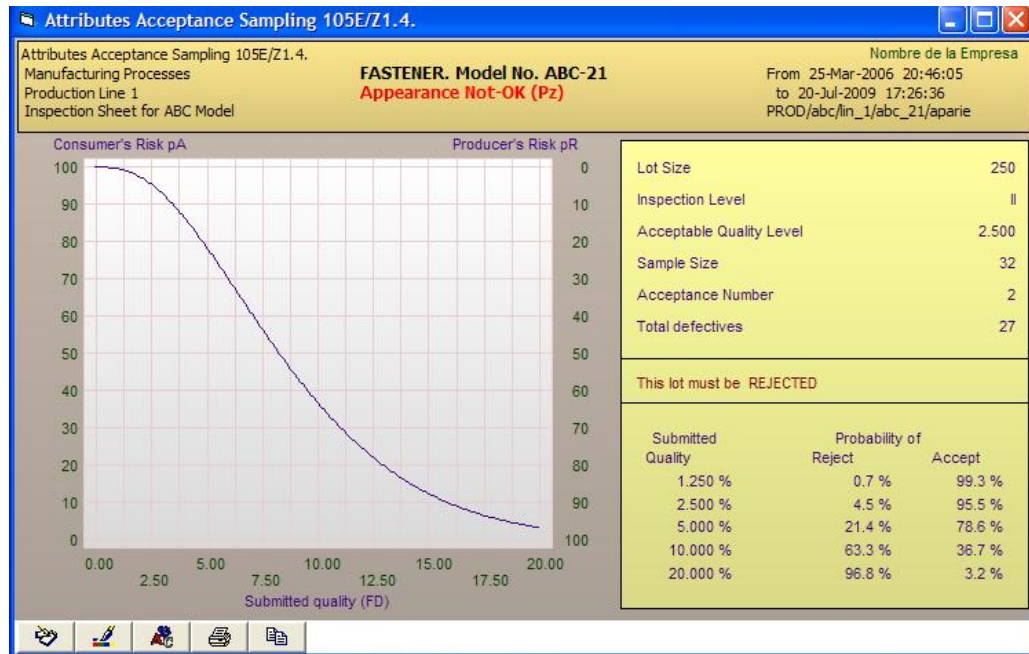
Attributes Acceptance Sampling 105E/Z1.4.

Attributes Acceptance Sampling 105E/Z1.4.
Manufacturing Processes
Production Line 1
Inspection Sheet for ABC Model

FASTENER. Model No. ABC-21
Appearance Not-OK (Pz)

Nombre de la Empresa
From 25-Mar-2006 20:46:05
to 20-Jul-2009 17:26:36
PROD/abc/lin_1/abc_21/aparie

Consumer's Risk pA
Producer's Risk pR

100 90 80 70 60 50 40 30 20 10 0

0 10 20 30 40 50 60 70 80 90 100

0.00 2.50 5.00 7.50 10.00 12.50 15.00 17.50 20.00
Submitted quality (FD)

| | |
|---|---|
| Lot Size | 250 |
| Inspection Level | II |
| Acceptable Quality Level | 2.500 |
| Sample Size | 32 |
| Acceptance Number | 2 |
| Total defectives | 27 |

This lot must be REJECTED

| Submitted Quality | Probability of Reject | Accept |
|---|---|---|
| 1.250 % | 0.7 % | 99.3 % |
| 2.500 % | 4.5 % | 95.5 % |
| 5.000 % | 21.4 % | 78.6 % |
| 10.000 % | 63.3 % | 36.7 % |
| 20.000 % | 96.8 % | 3.2 % |